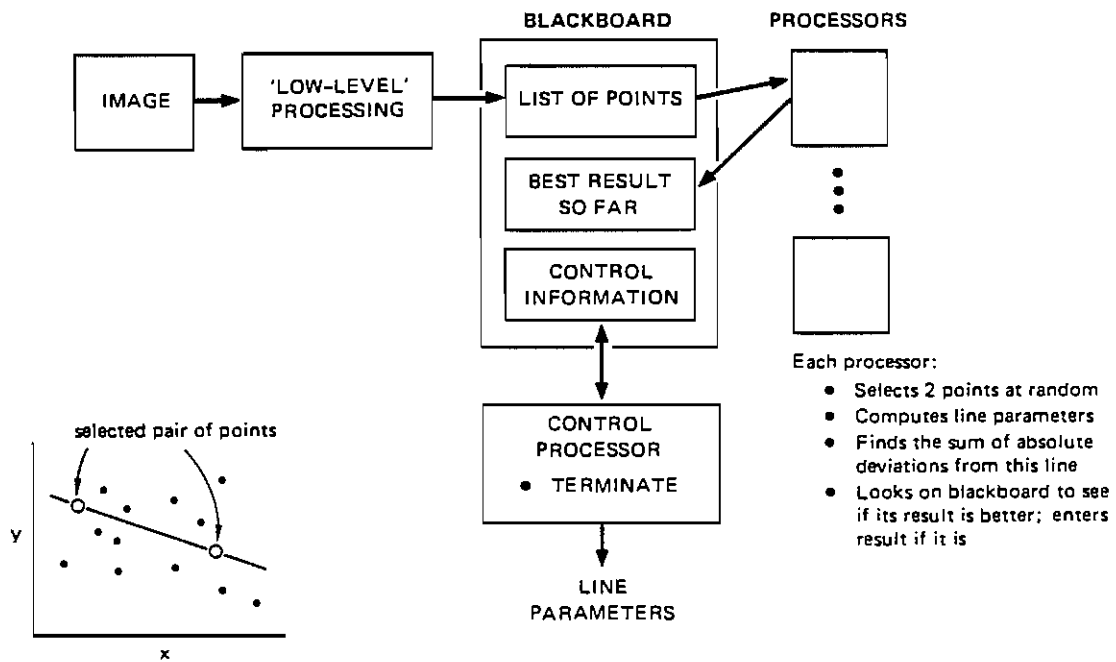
BLACKBOARD

PROCESSORS

IMAGE

'LOW-LEVEL' PROCESSING

LIST OF POINTS

BEST RESULT SO FAR

CONTROL INFORMATION

Each processor:
• Selects 2 points at random
• Computes line parameters
• Finds the sum of absolute deviations from this line
• Looks on blackboard to see if its result is better; enters result if it is

CONTROL PROCESSOR
• TERMINATE

LINE PARAMETERS

selected pair of points

y

x